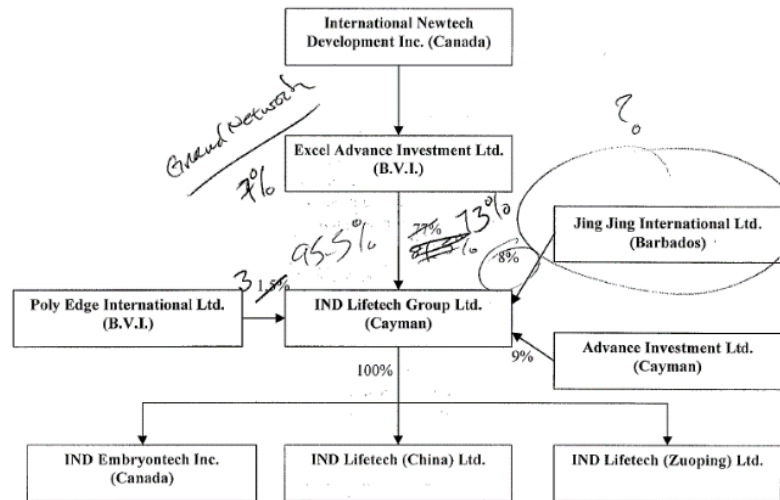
International Newtech Development Inc. (Canada)

Grand Network

7%

Excel Advance Investment Ltd. (B.V.I.)

?

95.5%

77%

87%

73%

Jing Jing International Ltd. (Barbados)

8%

3 1.5%

Poly Edge International Ltd. (B.V.I.)

IND Lifetech Group Ltd. (Cayman)

9%

Advance Investment Ltd. (Cayman)

100%

IND Embryontech Inc. (Canada)

IND Lifetech (China) Ltd.

IND Lifetech (Zuoping) Ltd.